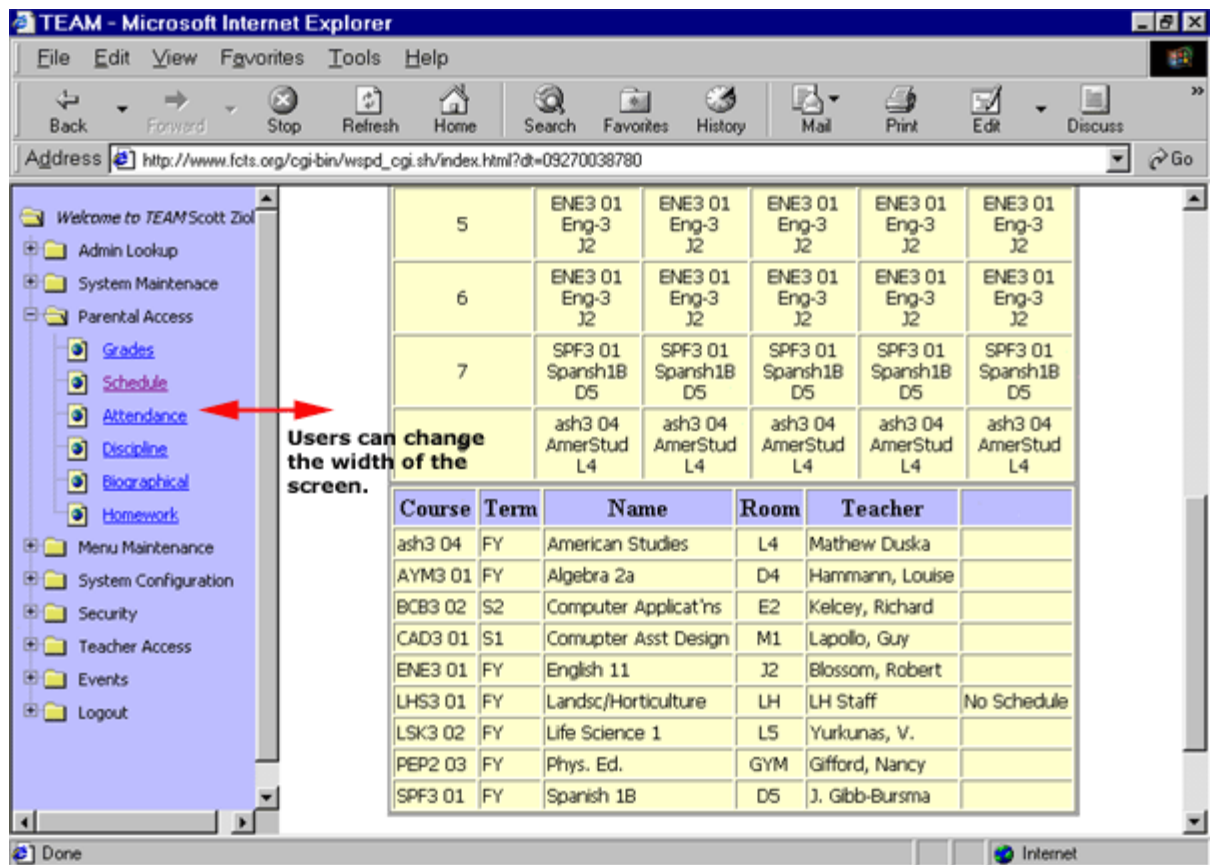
TEAM - Microsoft Internet Explorer

File Edit View Favorites Tools Help

Back Forward Stop Refresh Home Search Favorites History Mail Print Edit Discuss

Address http://www.fcts.org/cgi-bin/wspd_cgi.sh/index.html?dt=09270038780 Go

Welcome to TEAM Scott Ziol
Admin Lookup
System Maintenace
Parental Access
Grades
Schedule
Attendance
Discipline
Biographical
Homework
Menu Maintenance
System Configuration
Security
Teacher Access
Events
Logout

| 5 | ENE3 01 Eng-3 J2 | ENE3 01 Eng-3 J2 | ENE3 01 Eng-3 J2 | ENE3 01 Eng-3 J2 | ENE3 01 Eng-3 J2 |
|---|---|---|---|---|---|
| 6 | ENE3 01 Eng-3 J2 | ENE3 01 Eng-3 J2 | ENE3 01 Eng-3 J2 | ENE3 01 Eng-3 J2 | ENE3 01 Eng-3 J2 |
| 7 | SPF3 01 Spansh1B D5 | SPF3 01 Spansh1B D5 | SPF3 01 Spansh1B D5 | SPF3 01 Spansh1B D5 | SPF3 01 Spansh1B D5 |
| | ash3 04 AmerStud L4 | ash3 04 AmerStud L4 | ash3 04 AmerStud L4 | ash3 04 AmerStud L4 | ash3 04 AmerStud L4 |

Users can change the width of the screen.

| Course | Term | Name | Room | Teacher | |
|---|---|---|---|---|---|
| ash3 04 | FY | American Studies | L4 | Mathew Duska | |
| AYM3 01 | FY | Algebra 2a | D4 | Hammann, Louise | |
| BCB3 02 | S2 | Computer Applicat'ns | E2 | Kelcey, Richard | |
| CAD3 01 | S1 | Comupter Asst Design | M1 | Lapollo, Guy | |
| ENE3 01 | FY | English 11 | J2 | Blossom, Robert | |
| LHS3 01 | FY | Landsc/Horticulture | LH | LH Staff | No Schedule |
| LSK3 02 | FY | Life Science 1 | L5 | Yurkunas, V. | |
| PEP2 03 | FY | Phys. Ed. | GYM | Gifford, Nancy | |
| SPF3 01 | FY | Spanish 1B | D5 | J. Gibb-Bursma | |

Done
Internet